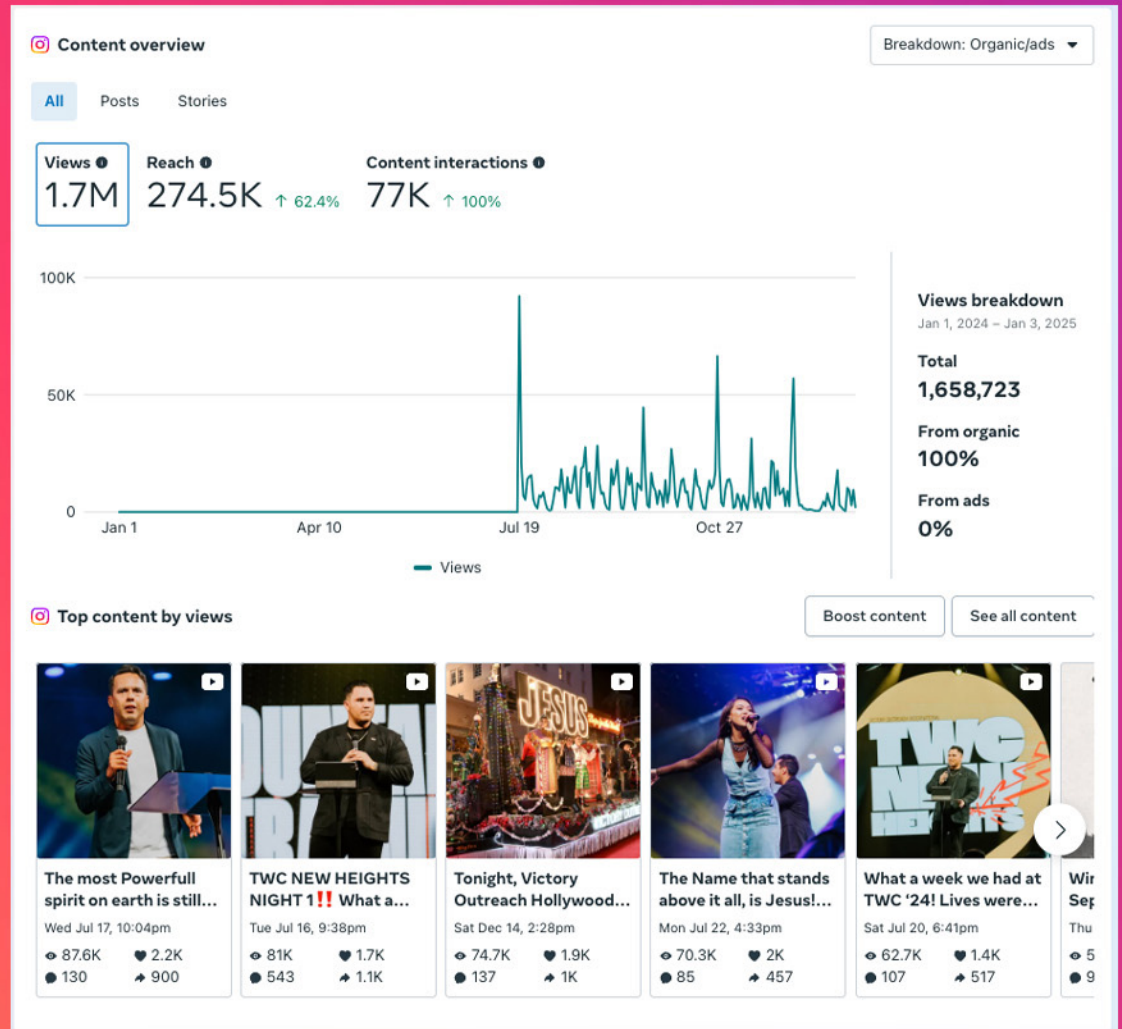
Content overview

Breakdown: Organic/ads

All
Posts
Stories

Views
1.7M

Reach
274.5K ↑ 62.4%

Content interactions
77K ↑ 100%

100K
50K
0
Jan 1
Apr 10
Jul 19
Oct 27

Views

Views breakdown
Jan 1, 2024 – Jan 3, 2025

Total
1,658,723

From organic
100%

From ads
0%

Top content by views

Boost content
See all content

The most Powerfull spirit on earth is still...
Wed Jul 17, 10:04pm
87.6K 2.2K
130 900

TWC NEW HEIGHTS NIGHT 1‼️ What a...
Tue Jul 16, 9:38pm
81K 1.7K
543 1.1K

Tonight, Victory Outreach Hollywood...
Sat Dec 14, 2:28pm
74.7K 1.9K
137 1K

The Name that stands above it all, is Jesus!...
Mon Jul 22, 4:33pm
70.3K 2K
85 457

What a week we had at TWC '24! Lives were...
Sat Jul 20, 6:41pm
62.7K 1.4K
107 517

Wi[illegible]
Se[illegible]
Thu
5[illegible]
9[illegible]